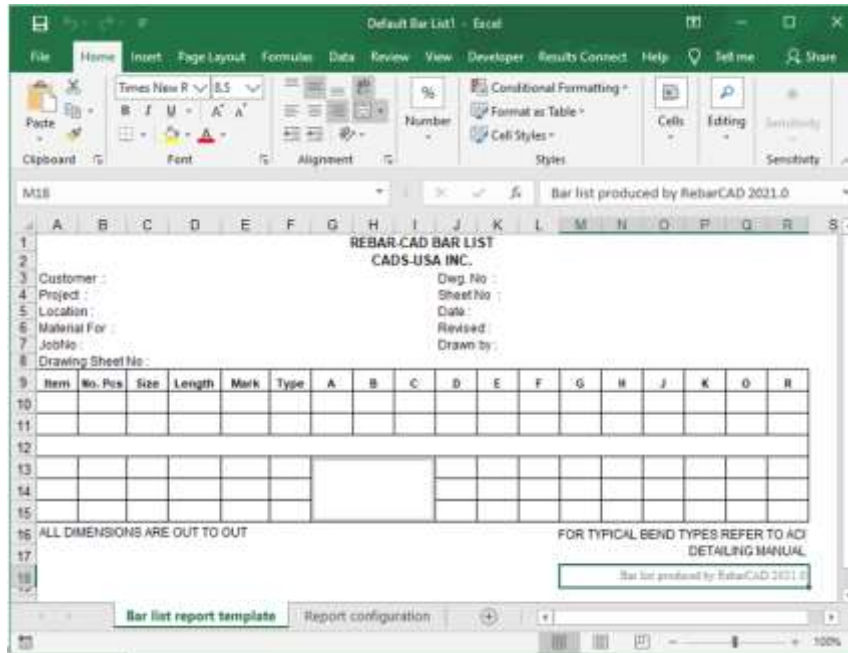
Default Bar List1 - Excel

File Home Insert Page Layout Formulas Data Review View Developer Results Connect Help Tell me Share

Paste Clipboard
Times New R 8.5
B I U A A
Font
Alignment
% Number
Conditional Formatting Format as Table Cell Styles
Styles
Cells
Editing
Sensitivity
Sensitivity

M18 Bar list produced by RebarCAD 2021.0

A B C D E F G H I J K L M N O P Q R S

REBAR-CAD BAR LIST
CADS-USA INC.

Customer :
Project :
Location :
Material For :
JobNo :
Drawing Sheet No :

Dwg. No :
Sheet No :
Date :
Revised :
Drawn by :

| Item | No. Pcs | Size | Length | Mark | Type | A | B | C | D | E | F | G | H | J | K | O | R |
|---|---|---|---|---|---|---|---|---|---|---|---|---|---|---|---|---|---|

ALL DIMENSIONS ARE OUT TO OUT

FOR TYPICAL BEND TYPES REFER TO ACI DETAILING MANUAL

Bar list produced by RebarCAD 2021.0

Bar list report template Report configuration

100%